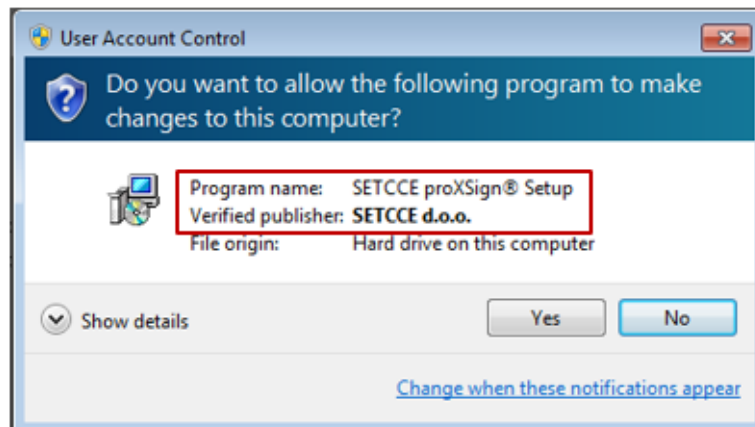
User Account Control

Do you want to allow the following program to make changes to this computer?

| | |
|---|---|
| Program name: | SETCCE proXSign® Setup |
| Verified publisher: | **SETCCE d.o.o.** |
| File origin: | Hard drive on this computer |

Show details

Yes

No

Change when these notifications appear